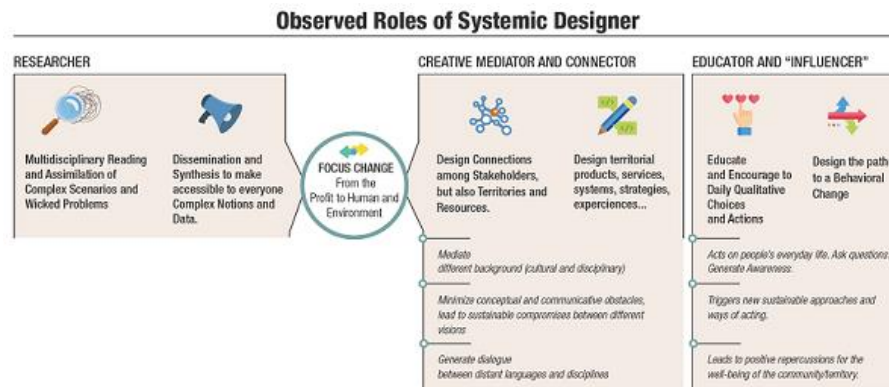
Observed Roles of Systemic Designer

RESEARCHER

Multidisciplinary Reading and Assimilation of Complex Scenarios and Wicked Problems

Dissemination and Synthesis to make accessible to everyone Complex Notions and Data.

FOCUS CHANGE
From the Profit to Human and Environment

CREATIVE MEDIATOR AND CONNECTOR

Design Connections among Stakeholders, but also Territories and Resources.

Design territorial products, services, systems, strategies, experciences...

Mediate different background (cultural and disciplinary)

Minimize conceptual and communicative obstacles, lead to sustainable compromises between different visions

Generate dialogue between distant languages and disciplines

EDUCATOR AND "INFLUENCER"

Educate and Encourage to Daily Qualitative Choices and Actions

Design the path to a Behavioral Change

Acts on people's everyday life. Ask questions. Generate Awareness.

Triggers new sustainable approaches and ways of acting.

Leads to positive repercussions for the well-being of the community/territory.